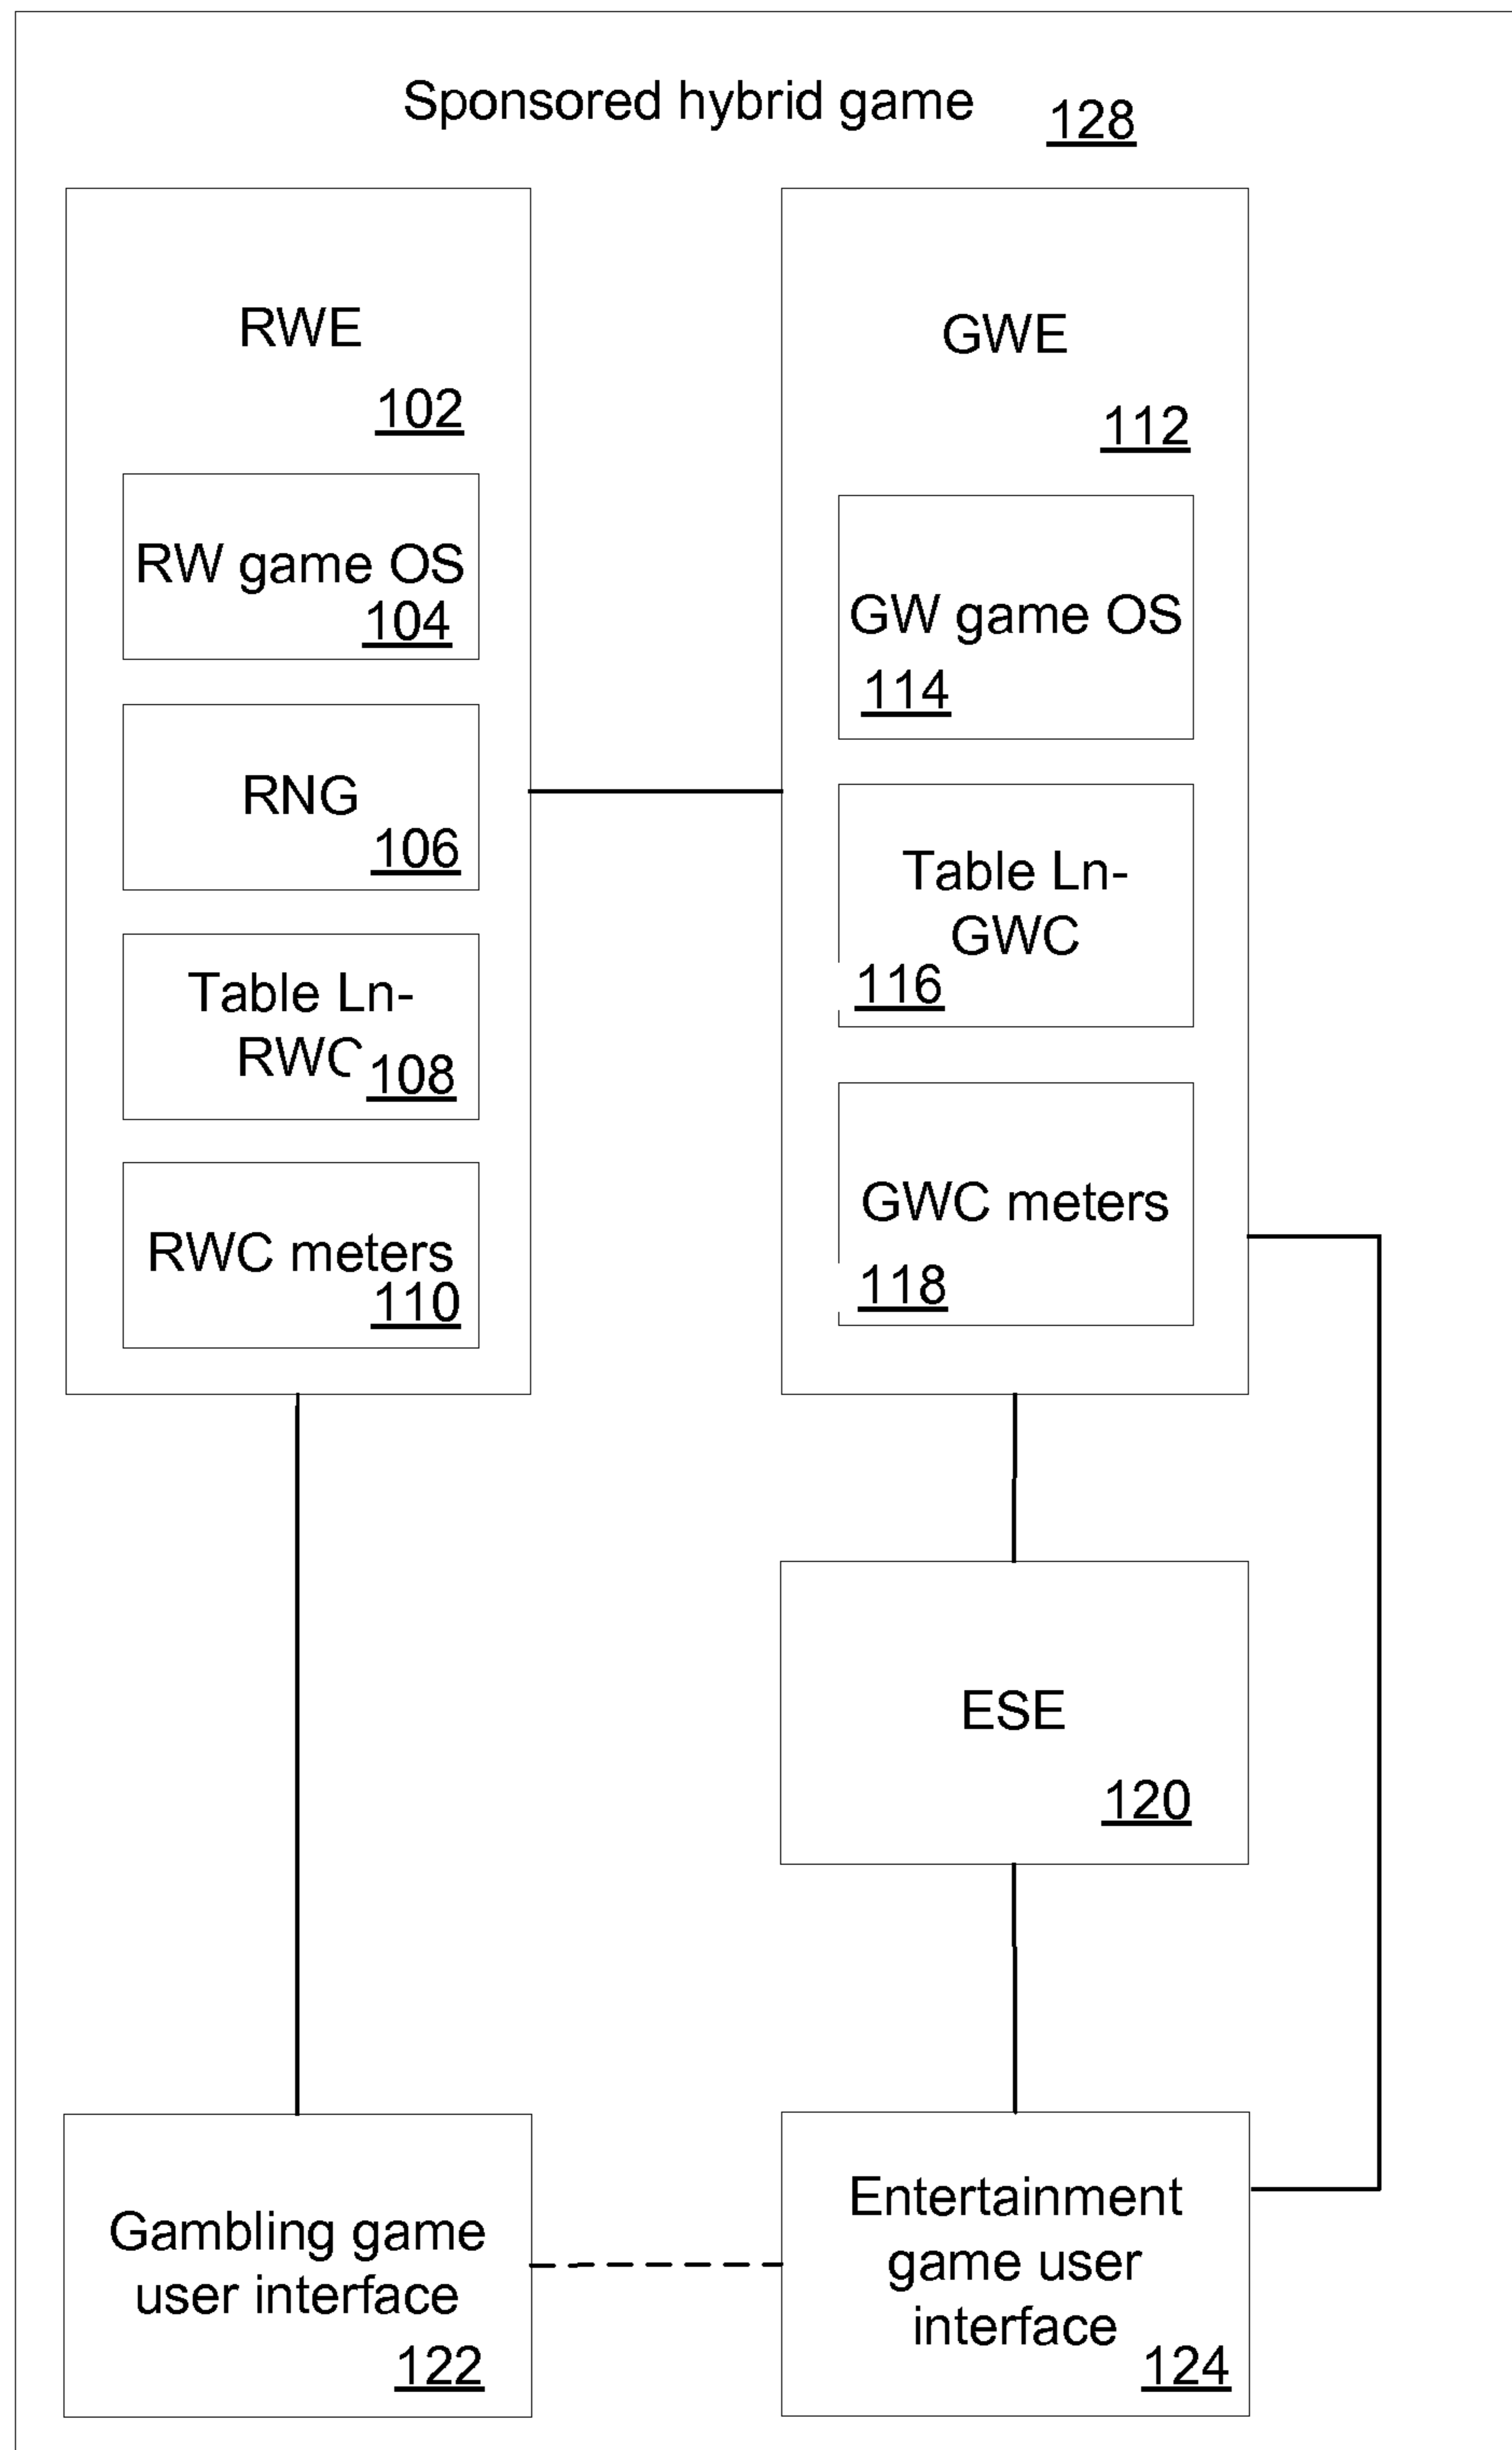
Sponsored hybrid game 128

RWE 102

RW game OS 104

RNG 106

Table Ln-RWC 108

RWC meters 110

GWE 112

GW game OS 114

Table Ln-GWC 116

GWC meters 118

ESE 120

Gambling game user interface 122

Entertainment game user interface 124